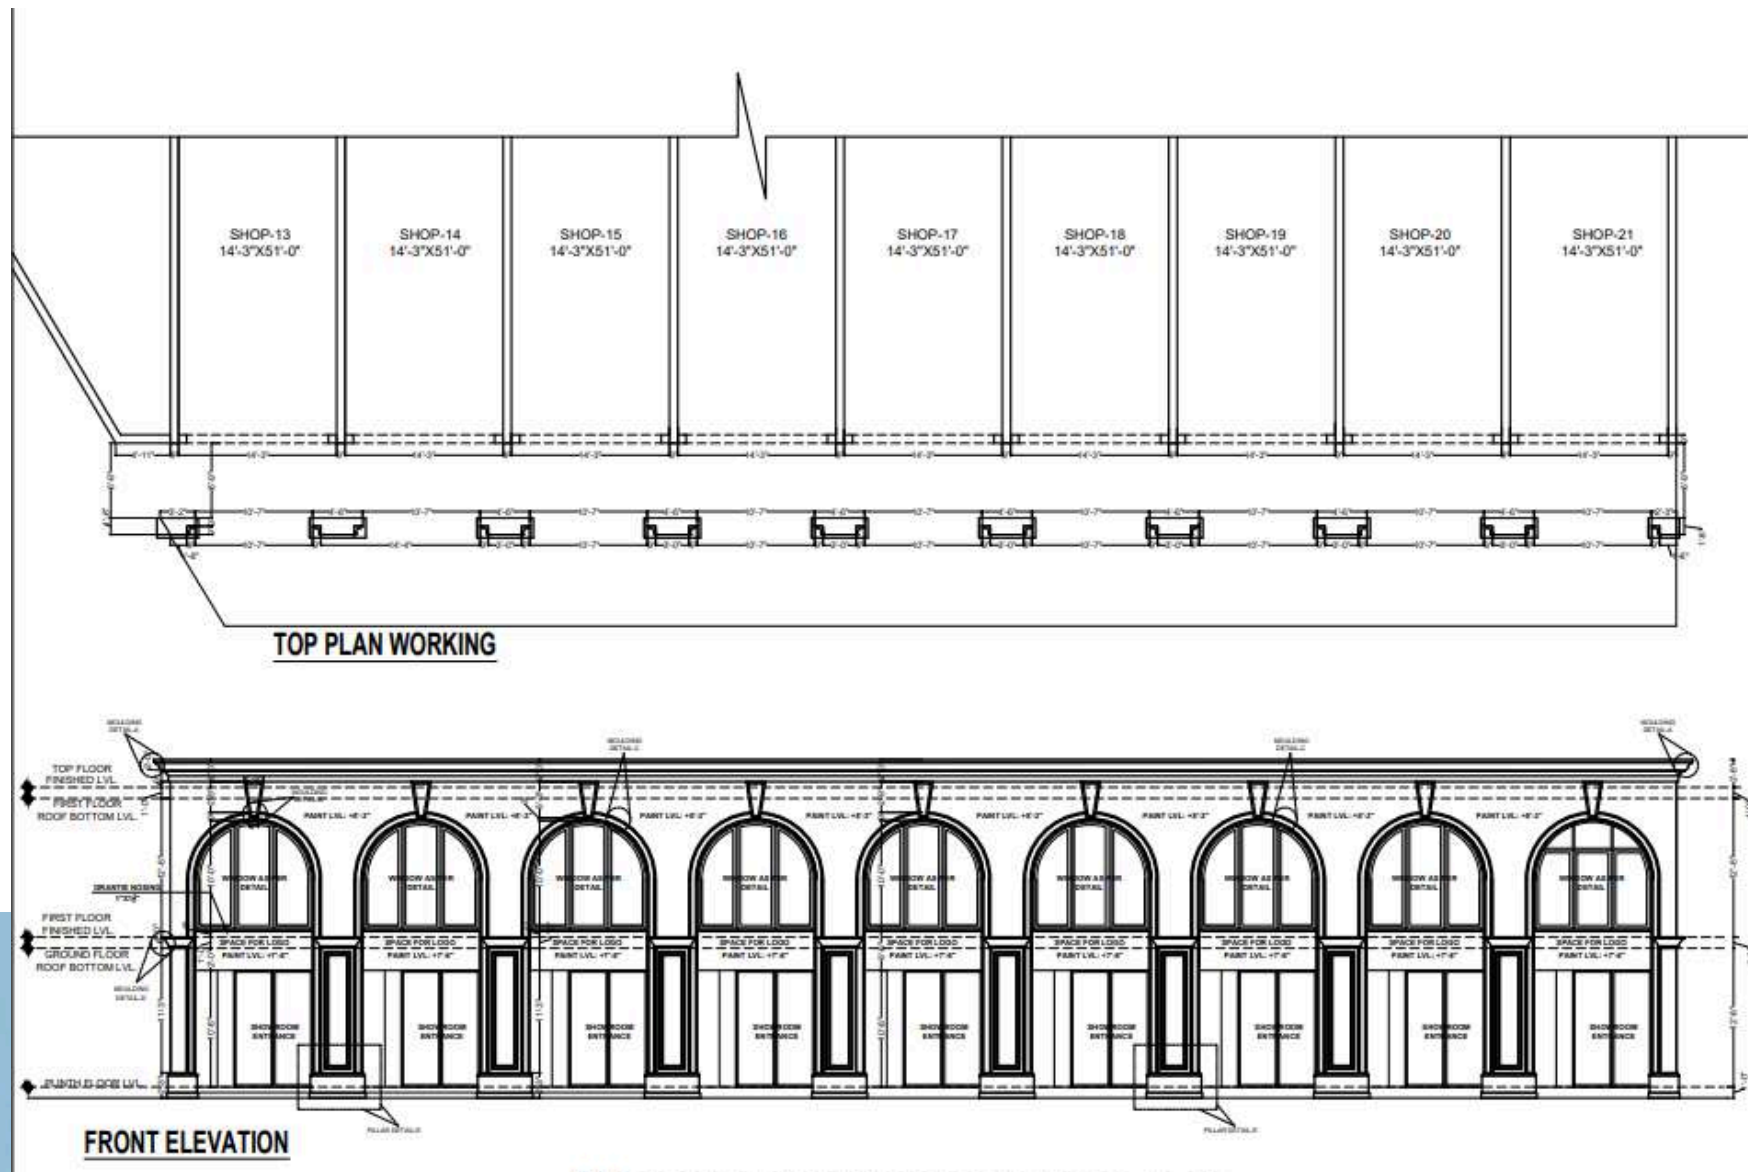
SHOP-13
14'-3"X51'-0"

SHOP-14
14'-3"X51'-0"

SHOP-15
14'-3"X51'-0"

SHOP-16
14'-3"X51'-0"

SHOP-17
14'-3"X51'-0"

SHOP-18
14'-3"X51'-0"

SHOP-19
14'-3"X51'-0"

SHOP-20
14'-3"X51'-0"

SHOP-21
14'-3"X51'-0"

TOP PLAN WORKING

TOP FLOOR FINISHED LVL.

FIRST FLOOR ROOF BOTTOM LVL.

GRANITE NOSING

FIRST FLOOR FINISHED LVL.

GROUND FLOOR ROOF BOTTOM LVL.

PLINTH & DPC LVL.

PAINT LVL: +8'-3"

WINDOW AS PER DETAIL

SPACE FOR LOGO
PAINT LVL: +7'-6"

SHOWROOM ENTRANCE

PILLAR DETAIL

FRONT ELEVATION